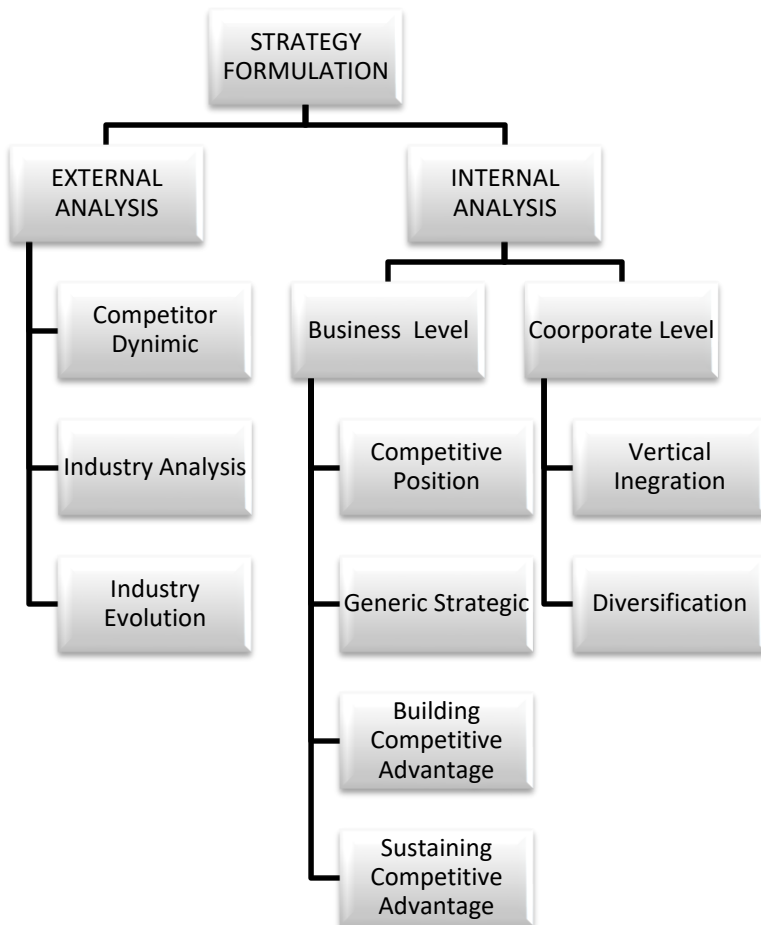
STRATEGY FORMULATION

EXTERNAL ANALYSIS

Competitor Dynimic

Industry Analysis

Industry Evolution

INTERNAL ANALYSIS

Business Level

Competitive Position

Generic Strategic

Building Competitive Advantage

Sustaining Competitive Advantage

Coorporate Level

Vertical Ingegration

Diversification